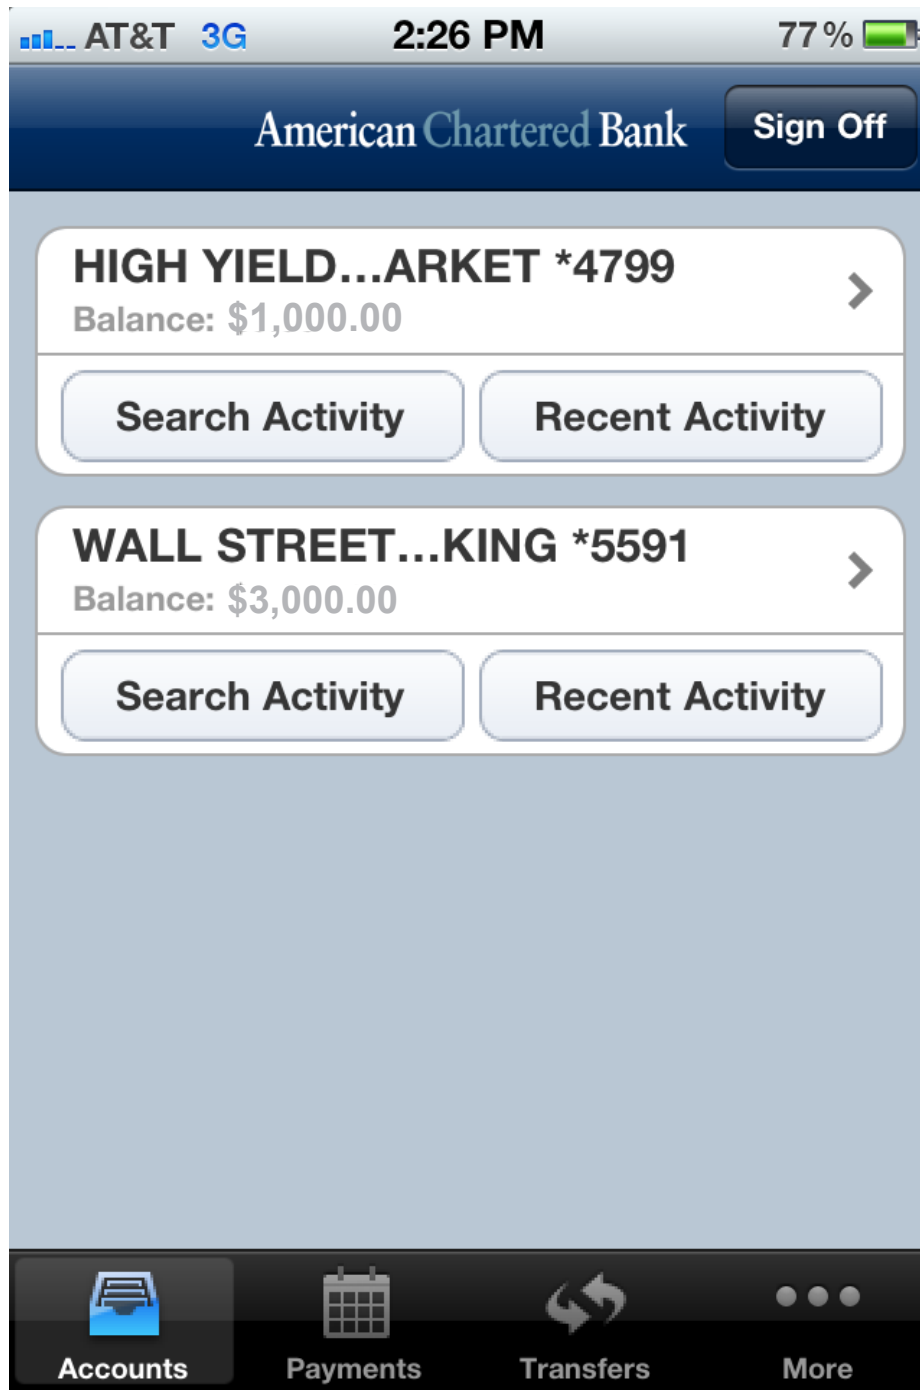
AT&T 3G 2:26 PM 77 %

American Chartered Bank Sign Off

HIGH YIELD...ARKET *4799
Balance: $1,000.00

Search Activity Recent Activity

WALL STREET...KING *5591
Balance: $3,000.00

Search Activity Recent Activity

Accounts Payments Transfers More